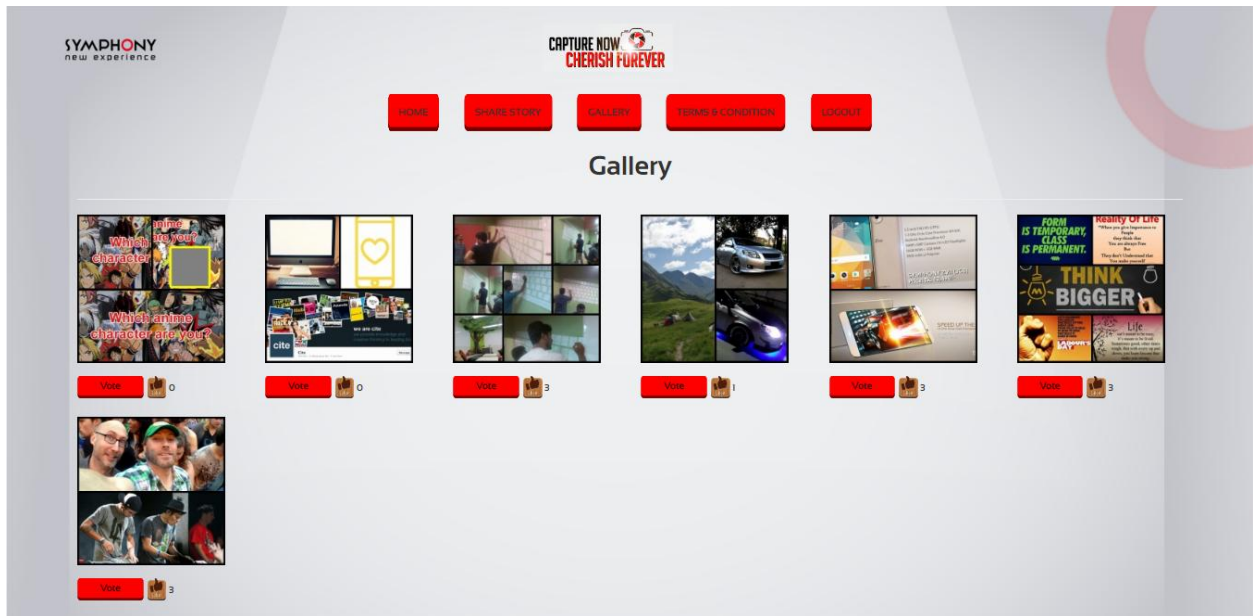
SYMPHONY
new experience

CAPTURE NOW
CHERISH FOREVER

HOME
SHARE STORY
GALLERY
TERMS & CONDITION
LOGOUT

Gallery

Which anime character are you?
Which anime character are you?

cite
we are cite

FORM IS TEMPORARY, CLASS IS PERMANENT.
Reality Of Life
THINK BIGGER
Life

Vote 0
Vote 0
Vote 3
Vote 1
Vote 3
Vote 3

Vote 3